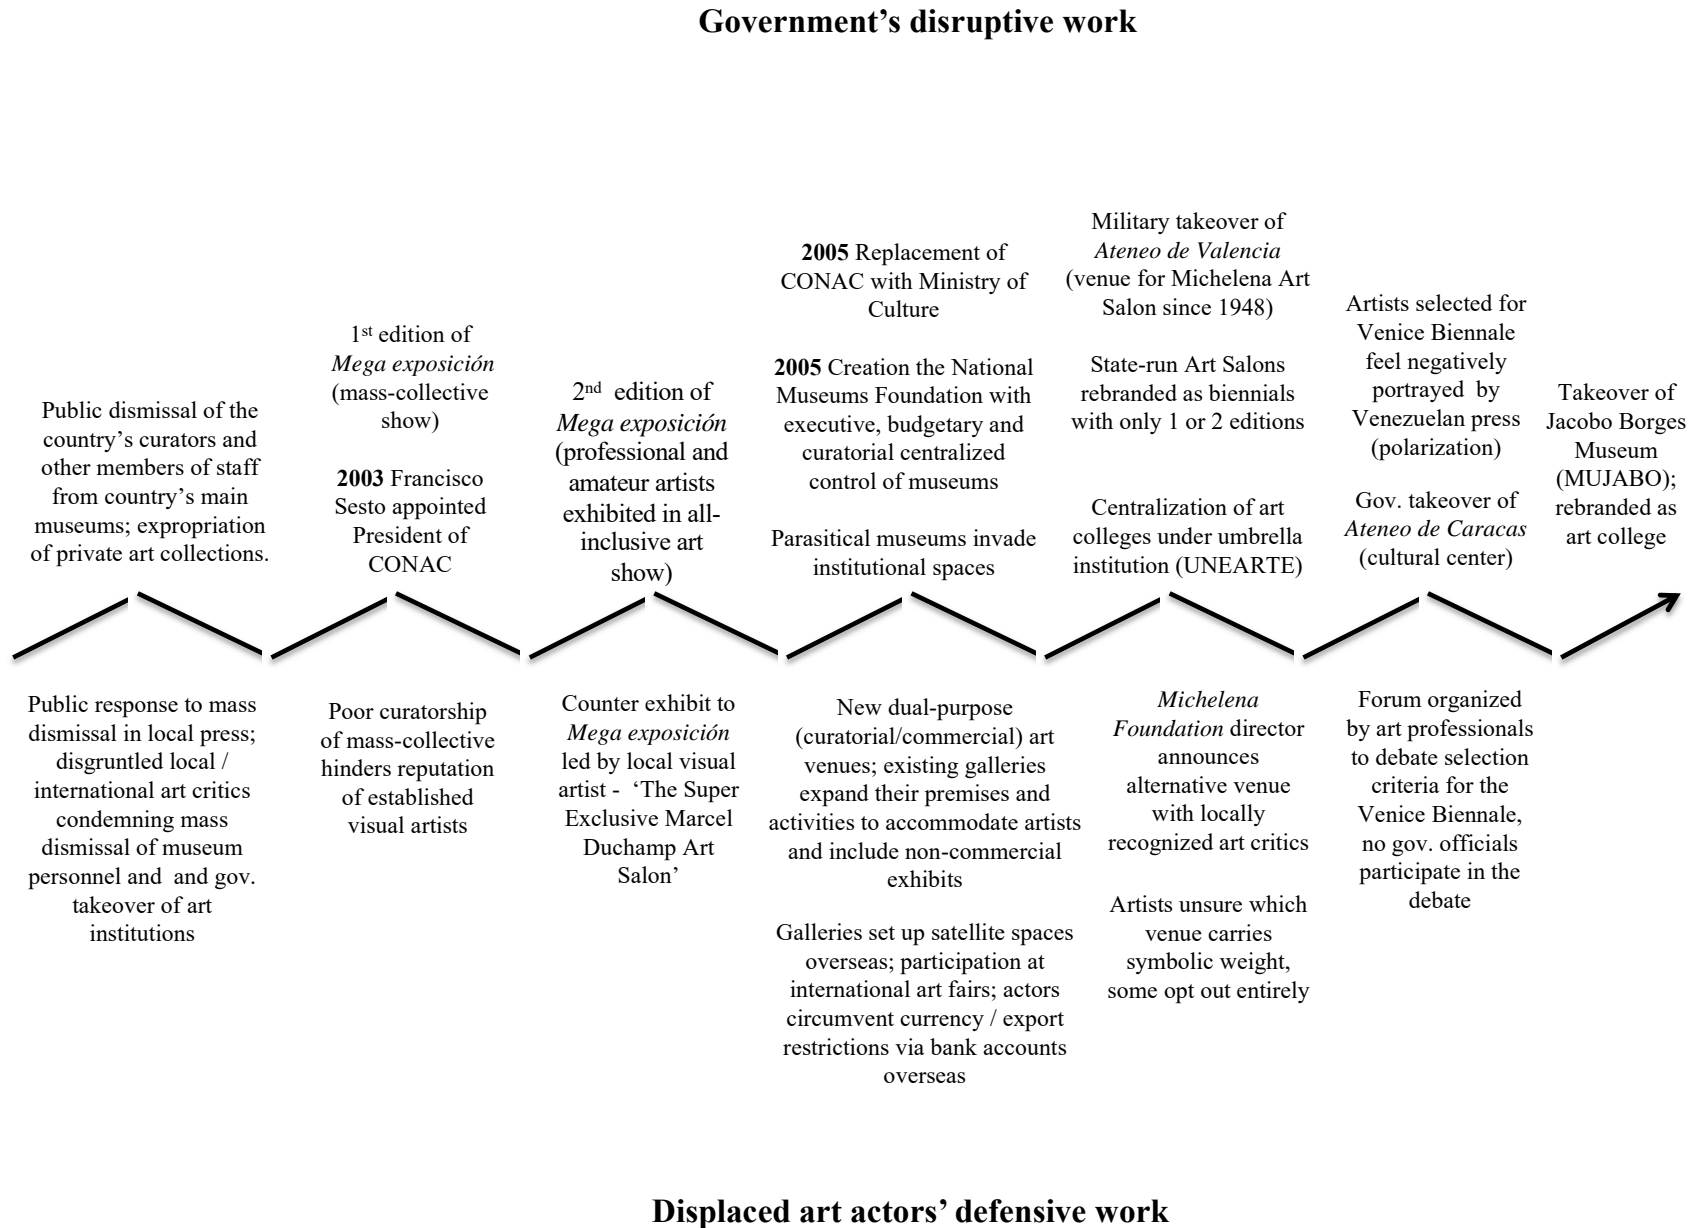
**Government's disruptive work**

Public dismissal of the country's curators and other members of staff from country's main museums; expropriation of private art collections.

1$^{st}$ edition of *Mega exposición* (mass-collective show)

**2003** Francisco Sesto appointed President of CONAC

2$^{nd}$ edition of *Mega exposición* (professional and amateur artists exhibited in all-inclusive art show)

**2005** Replacement of CONAC with Ministry of Culture

**2005** Creation the National Museums Foundation with executive, budgetary and curatorial centralized control of museums

Parasitical museums invade institutional spaces

Military takeover of *Ateneo de Valencia* (venue for Michelena Art Salon since 1948)

State-run Art Salons rebranded as biennials with only 1 or 2 editions

Centralization of art colleges under umbrella institution (UNEARTE)

Artists selected for Venice Biennale feel negatively portrayed by Venezuelan press (polarization)

Gov. takeover of *Ateneo de Caracas* (cultural center)

Takeover of Jacobo Borges Museum (MUJABO); rebranded as art college

Public response to mass dismissal in local press; disgruntled local / international art critics condemning mass dismissal of museum personnel and and gov. takeover of art institutions

Poor curatorship of mass-collective hinders reputation of established visual artists

Counter exhibit to *Mega exposición* led by local visual artist - 'The Super Exclusive Marcel Duchamp Art Salon'

New dual-purpose (curatorial/commercial) art venues; existing galleries expand their premises and activities to accommodate artists and include non-commercial exhibits

Galleries set up satellite spaces overseas; participation at international art fairs; actors circumvent currency / export restrictions via bank accounts overseas

*Michelena Foundation* director announces alternative venue with locally recognized art critics

Artists unsure which venue carries symbolic weight, some opt out entirely

Forum organized by art professionals to debate selection criteria for the Venice Biennale, no gov. officials participate in the debate

**Displaced art actors' defensive work**